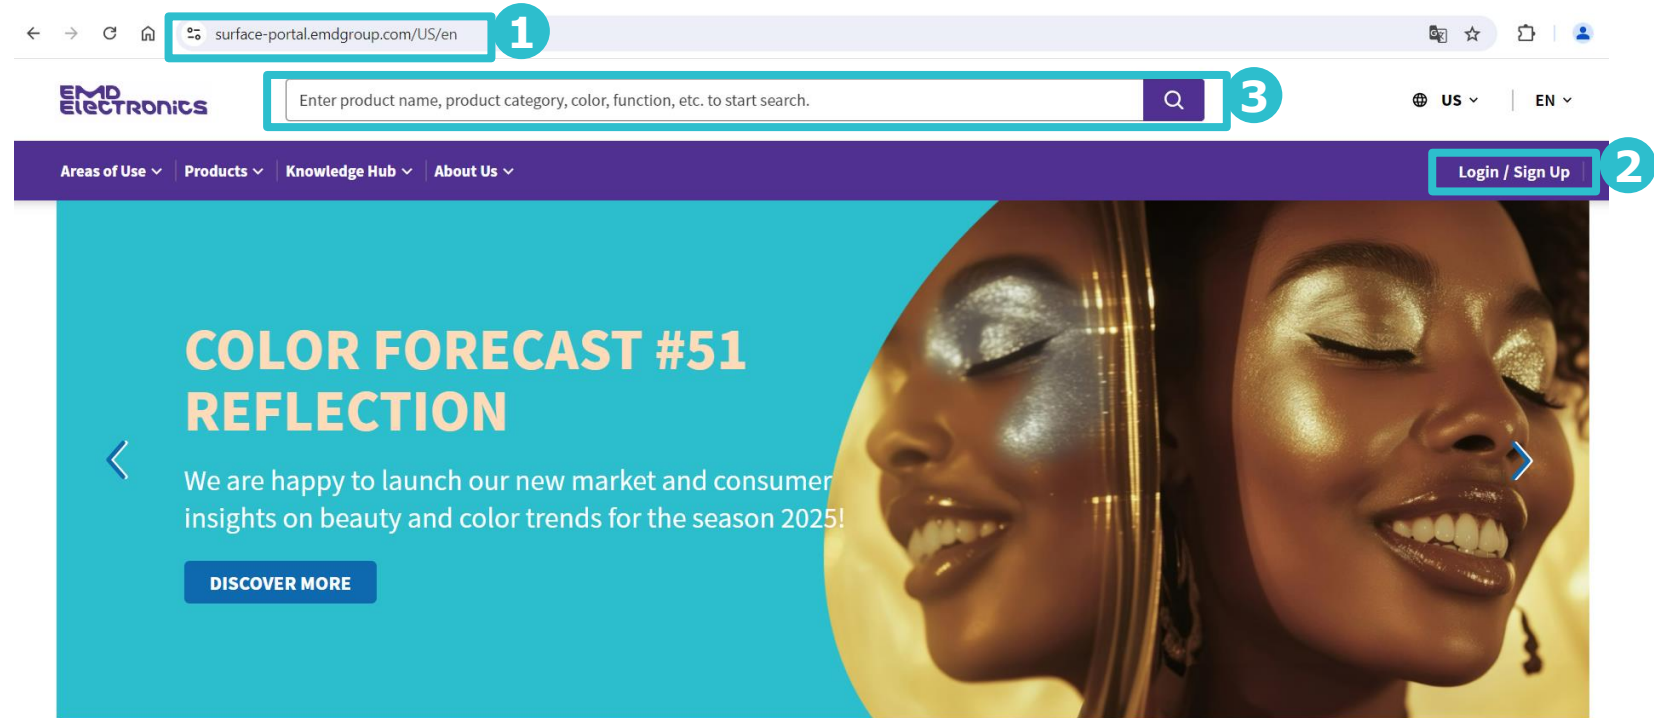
surface-portal.emdgroup.com/US/en
1

EMD Electronics

Enter product name, product category, color, function, etc. to start search.
3

US
EN

Areas of Use
Products
Knowledge Hub
About Us

Login / Sign Up
2

COLOR FORECAST #51 REFLECTION

We are happy to launch our new market and consumer insights on beauty and color trends for the season 2025!

DISCOVER MORE